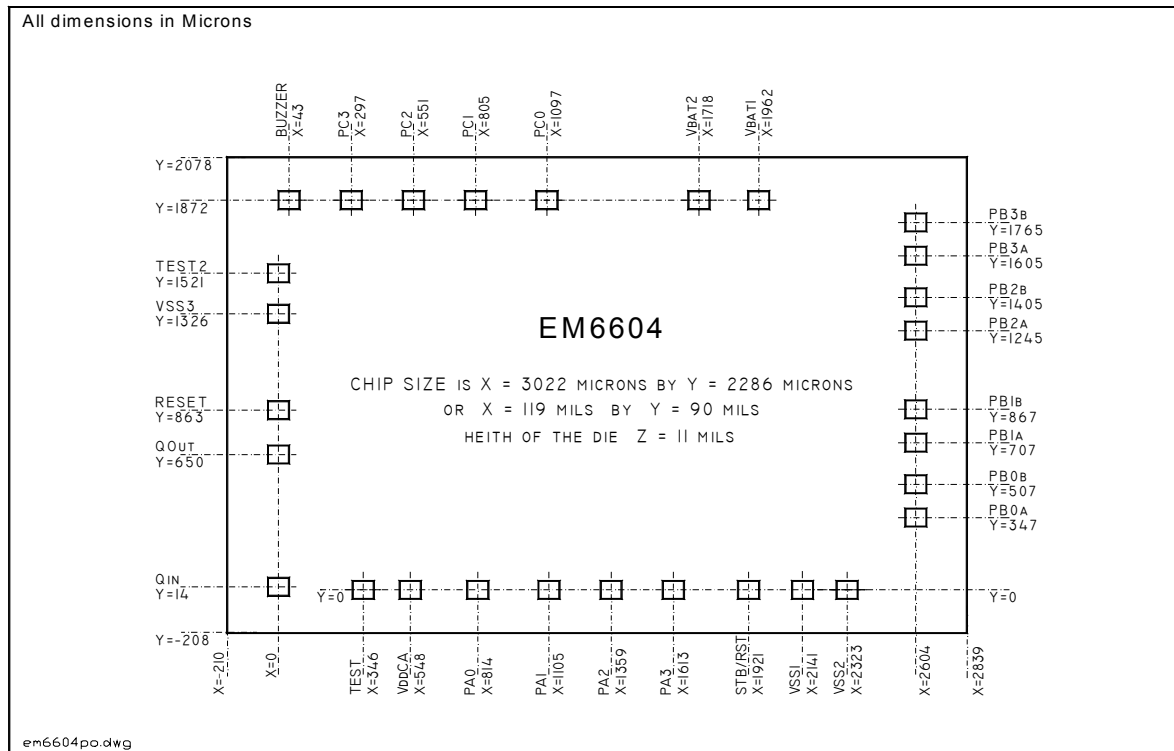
All dimensions in Microns

BUZZER X=43
PC3 X=297
PC2 X=551
PC1 X=805
PC0 X=1097
VBAT2 X=1718
VBAT1 X=1962

Y=2078
Y=1872

PB3B Y=1765
PB3A Y=1605
PB2B Y=1405
PB2A Y=1245
PB1B Y=867
PB1A Y=707
PB0B Y=507
PB0A Y=347

TEST2 Y=1521
VSS3 Y=1326
RESET Y=863
QOUT Y=650
QIN Y=14

EM6604

CHIP SIZE IS X = 3022 MICRONS BY Y = 2286 MICRONS
OR X = 119 MILS BY Y = 90 MILS
HEITH OF THE DIE Z = 11 MILS

Y=0
Y=0
Y=-208

X=-210
X=0
TEST X=346
VDDCA X=548
PA0 X=814
PA1 X=1105
PA2 X=1359
PA3 X=1613
STB/RST X=1921
VSS1 X=2141
VSS2 X=2323
X=2604
X=2839

em6604po.dwg